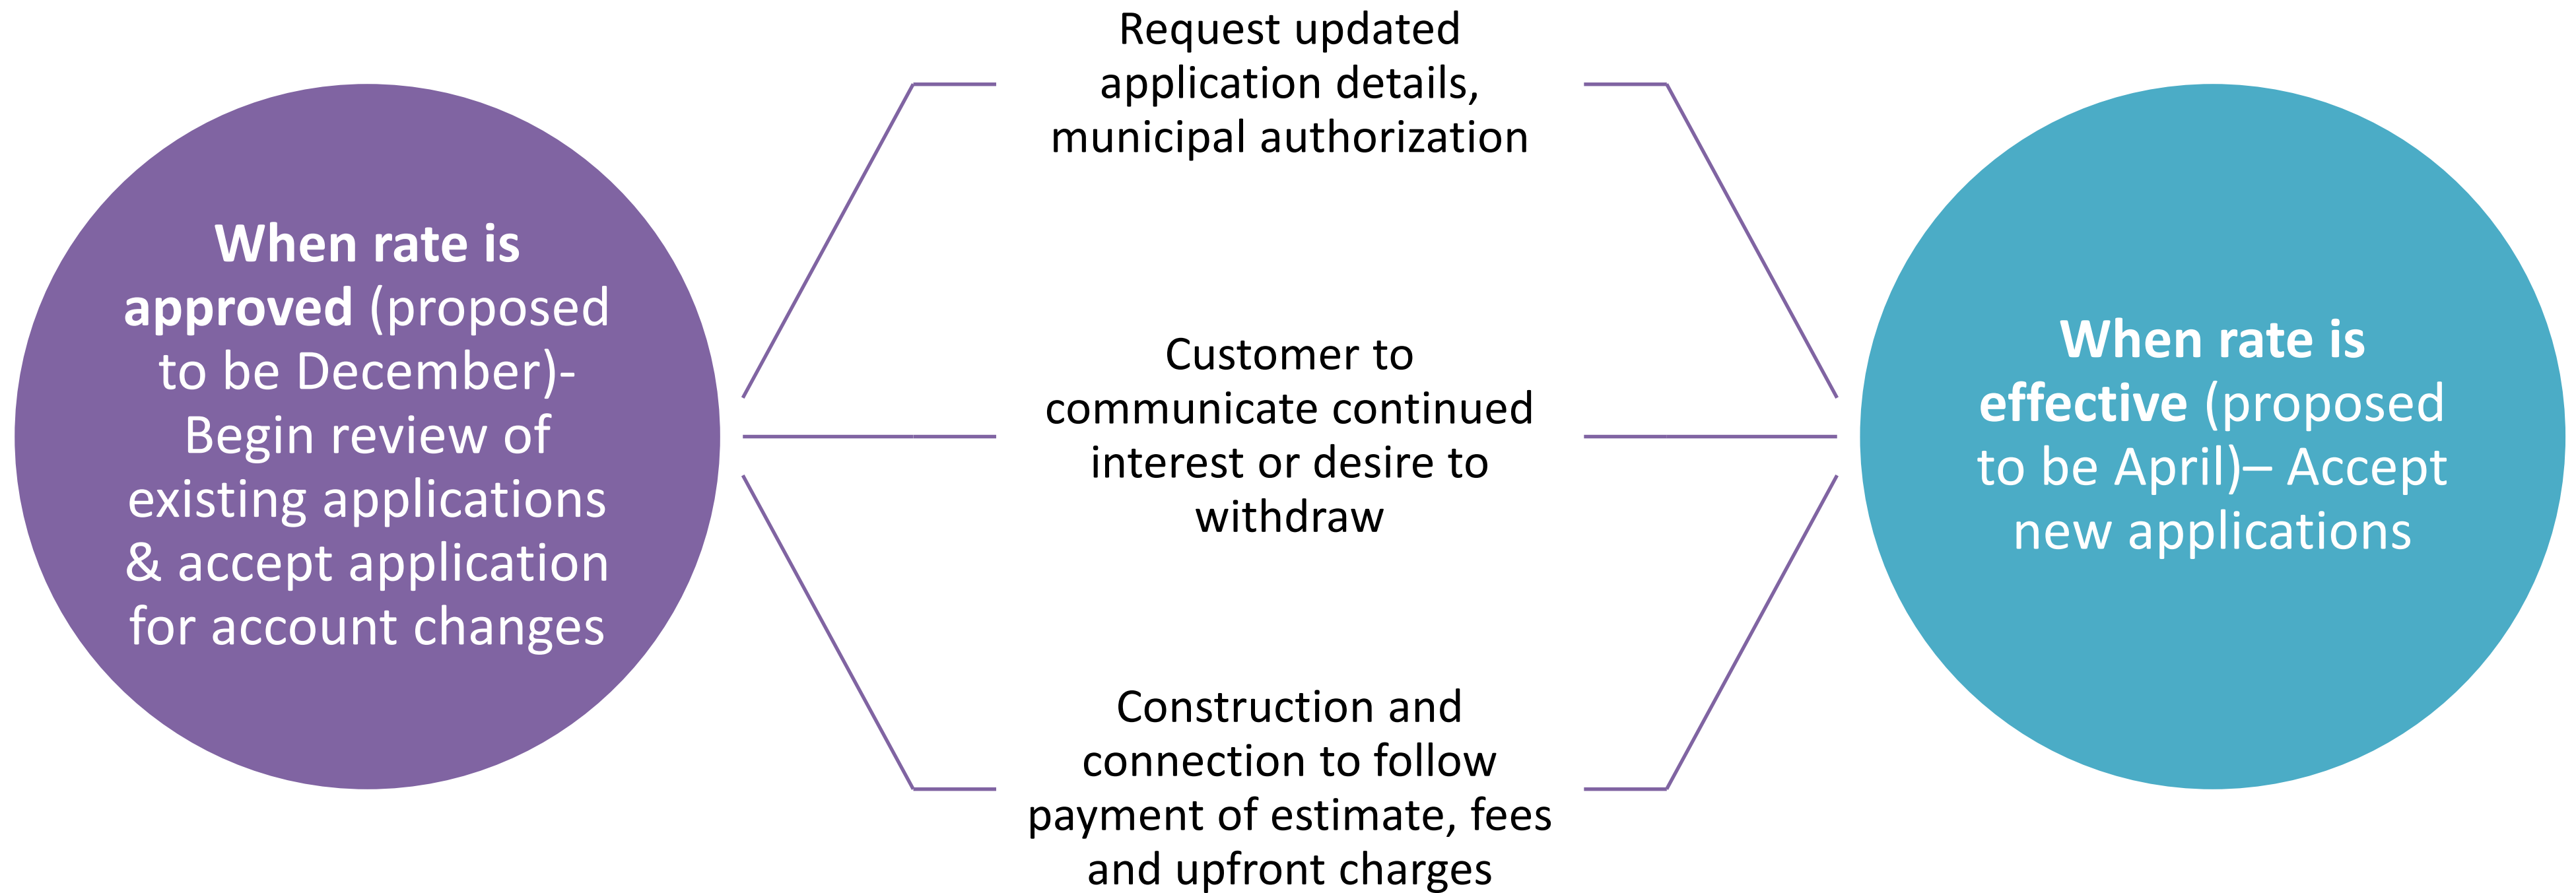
When rate is approved (proposed to be December)- Begin review of existing applications & accept application for account changes

Request updated application details, municipal authorization

Customer to communicate continued interest or desire to withdraw

Construction and connection to follow payment of estimate, fees and upfront charges

When rate is effective (proposed to be April)– Accept new applications